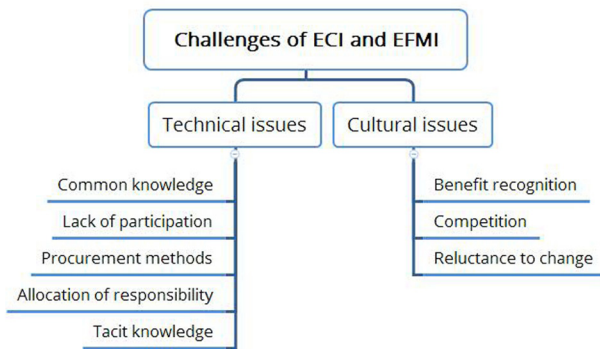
Challenges of ECI and EFMI

Technical issues

Common knowledge

Lack of participation

Procurement methods

Allocation of responsibility

Tacit knowledge

Cultural issues

Benefit recognition

Competition

Reluctance to change